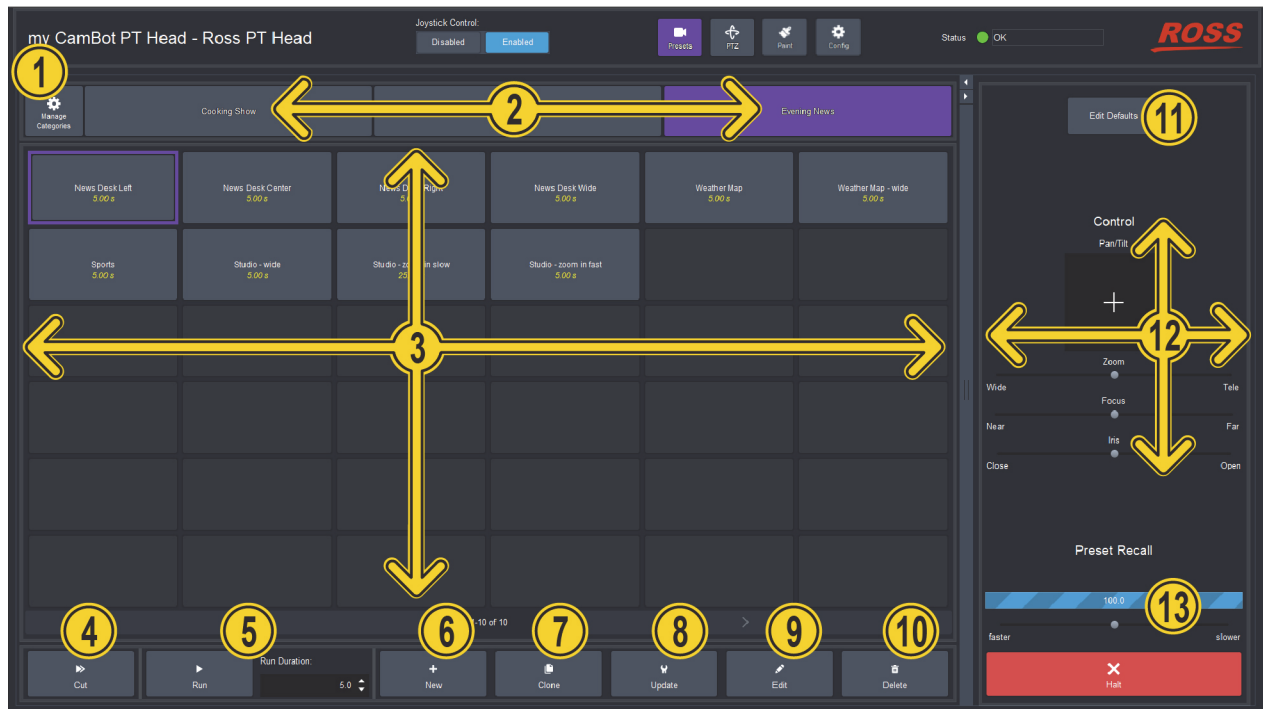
my CamBot PT Head - Ross PT Head

Joystick Control:

Disabled Enabled

Presets PTZ Paint Config

Status OK

ROSS

1

Manage Categories

Cooking Show

2

Evening News

11

Edit Defaults

News Desk Left 5.00 s

News Desk Center 5.00 s

News D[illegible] Right 5.0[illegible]

News Desk Wide 5.00 s

Weather Map 5.00 s

Weather Map - wide 5.00 s

Sports 5.00 s

Studio - wide 5.00 s

Studio - zo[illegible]in slow 25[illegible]

Studio - zoom in fast 5.00 s

3

Control

Pan/Tilt

12

Zoom

Wide Tele

Focus

Near Far

Iris

Close Open

Preset Recall

13

100.0

faster slower

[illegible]-10 of 10

4 5 6 7 8 9 10

Cut

Run

Run Duration:

5.0

New

Clone

Update

Edit

Delete

Halt